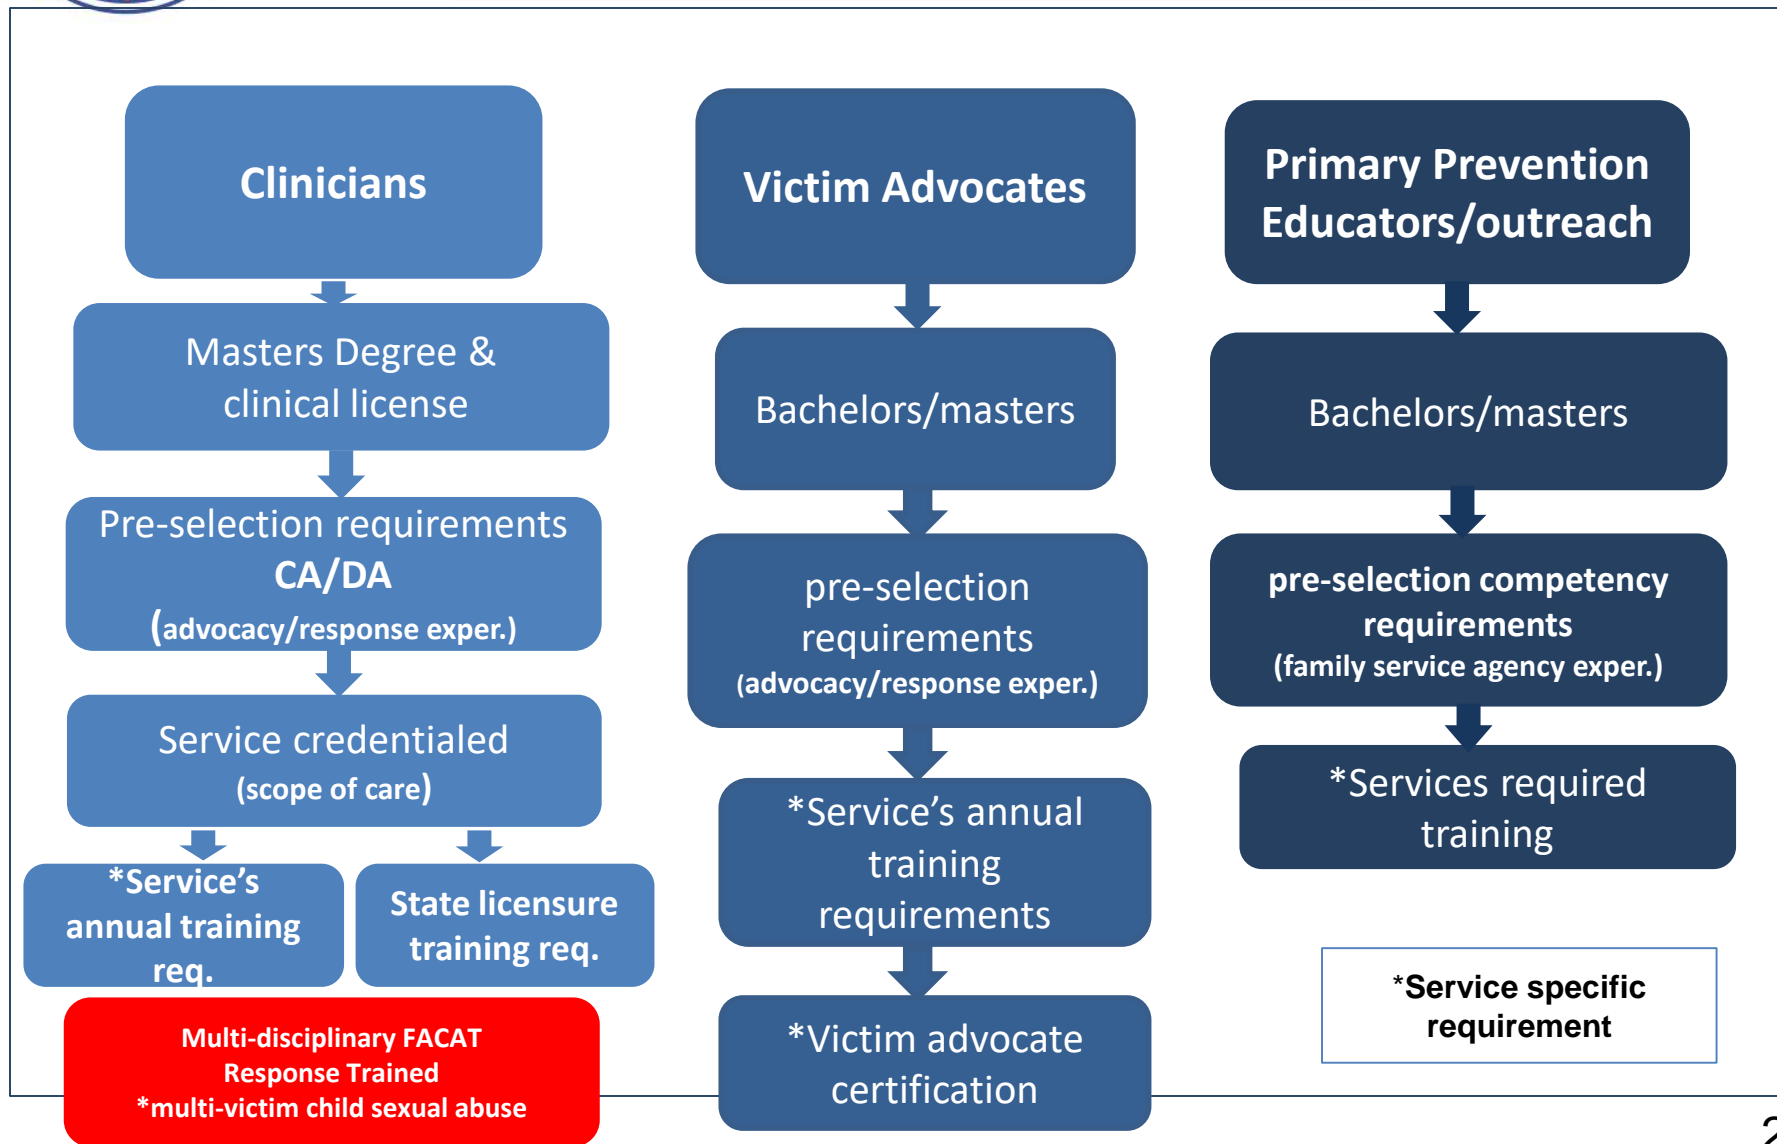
Clinicians

Masters Degree & clinical license

Pre-selection requirements
CA/DA
(advocacy/response exper.)

Service credentialed
(scope of care)

*Service's annual training req.

State licensure training req.

Multi-disciplinary FACAT
Response Trained
*multi-victim child sexual abuse

Victim Advocates

Bachelors/masters

pre-selection requirements
(advocacy/response exper.)

*Service's annual training requirements

*Victim advocate certification

Primary Prevention Educators/outreach

Bachelors/masters

pre-selection competency requirements
(family service agency exper.)

*Services required training

*Service specific requirement

2